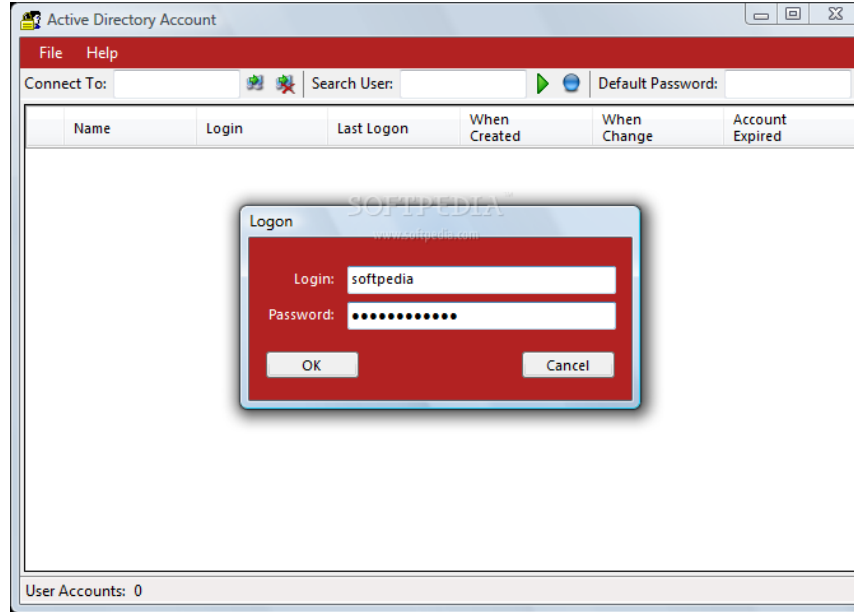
Active Directory Account

File Help

Connect To: Search User: Default Password:

| | Name | Login | Last Logon | When Created | When Change | Account Expired |
|---|---|---|---|---|---|---|

SOFTPEDIA®
www.softpedia.com

Logon

Login: softpedia

Password: ••••••••••••

OK Cancel

User Accounts: 0